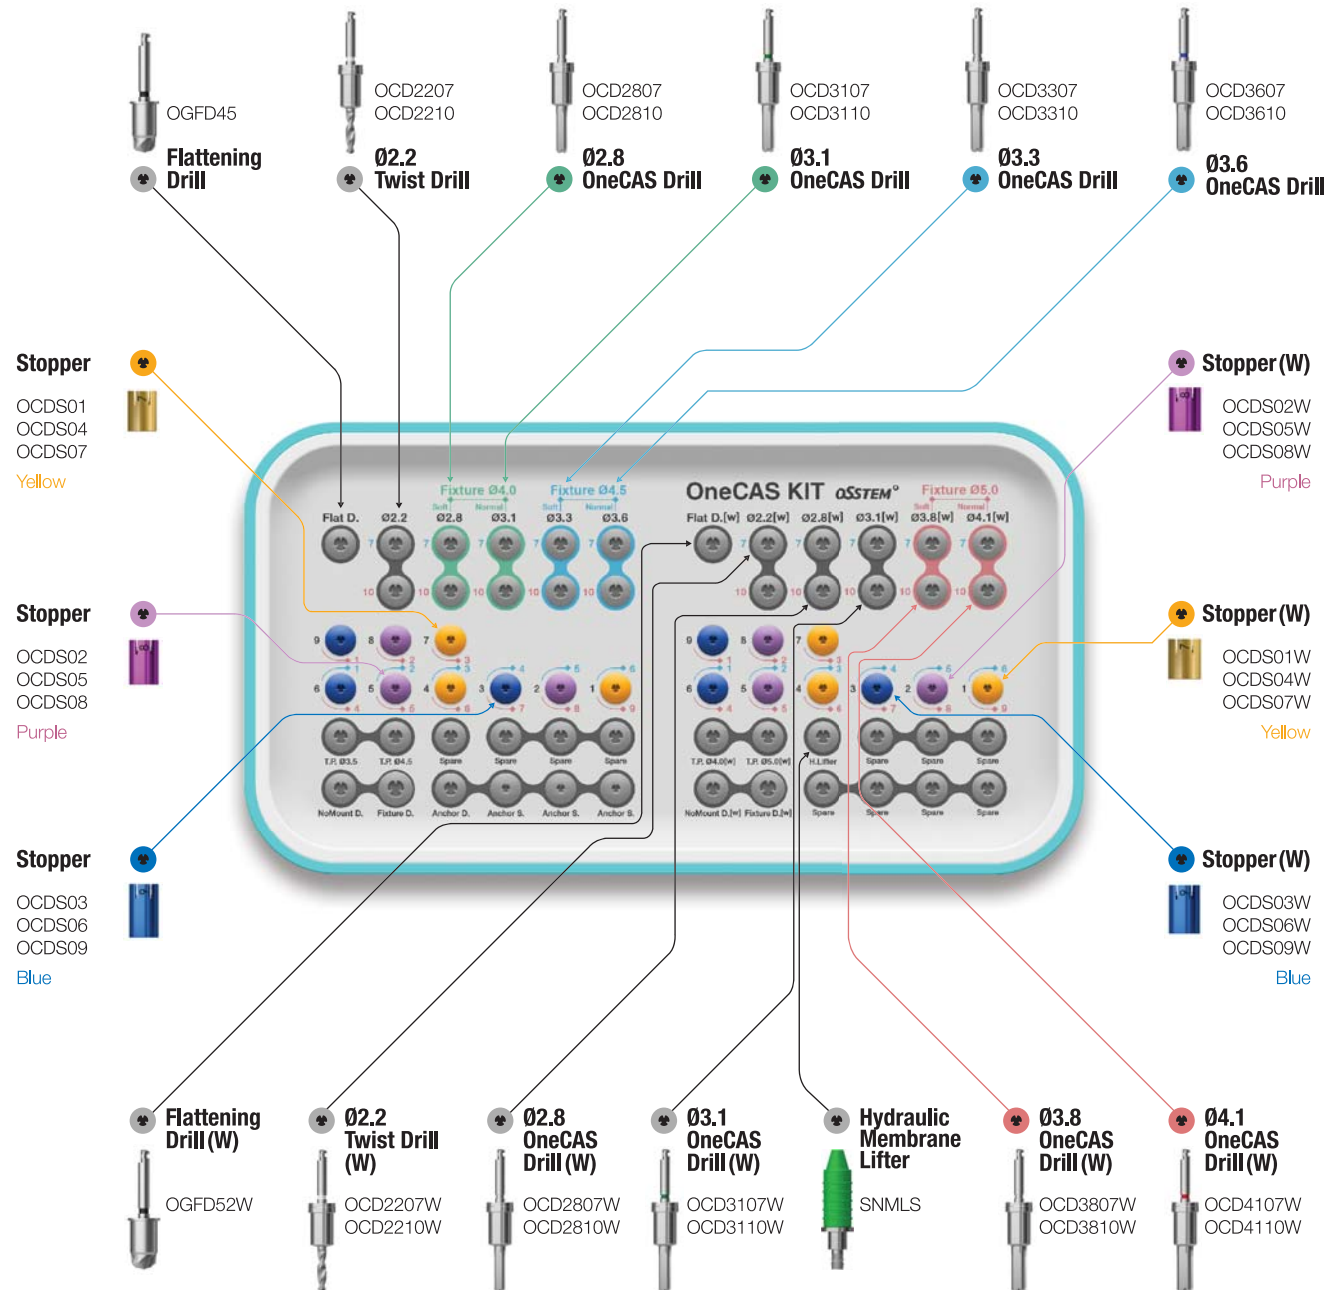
OGFD45
Flattening Drill

OCD2207
OCD2210
Ø2.2 Twist Drill

OCD2807
OCD2810
Ø2.8 OneCAS Drill

OCD3107
OCD3110
Ø3.1 OneCAS Drill

OCD3307
OCD3310
Ø3.3 OneCAS Drill

OCD3607
OCD3610
Ø3.6 OneCAS Drill

Stopper
OCDS01
OCDS04
OCDS07
Yellow

Stopper (W)
OCDS02W
OCDS05W
OCDS08W
Purple

Stopper
OCDS02
OCDS05
OCDS08
Purple

Stopper (W)
OCDS01W
OCDS04W
OCDS07W
Yellow

Stopper
OCDS03
OCDS06
OCDS09
Blue

Stopper (W)
OCDS03W
OCDS06W
OCDS09W
Blue

OneCAS KIT OSSTEM
Fixture Ø4.0 Soft Normal
Fixture Ø4.5 Soft Normal
Fixture Ø5.0 Soft Normal
Flat D. Ø2.2 Ø2.8 Ø3.1 Ø3.3 Ø3.6
Flat D.[w] Ø2.2[w] Ø2.8[w] Ø3.1[w] Ø3.8[w] Ø4.1[w]
T.P. Ø3.5 T.P. Ø4.5 Spare Spare Spare Spare
NoMount D. Fixture D. Anchor D. Anchor S. Anchor S. Anchor S.
T.P. Ø4.0[w] T.P. Ø5.0[w] H.Lifter Spare Spare Spare
NoMount D.[w] Fixture D.[w] Spare Spare Spare Spare

Flattening Drill (W)
OGFD52W

Ø2.2 Twist Drill (W)
OCD2207W
OCD2210W

Ø2.8 OneCAS Drill (W)
OCD2807W
OCD2810W

Ø3.1 OneCAS Drill (W)
OCD3107W
OCD3110W

Hydraulic Membrane Lifter
SNMLS

Ø3.8 OneCAS Drill (W)
OCD3807W
OCD3810W

Ø4.1 OneCAS Drill (W)
OCD4107W
OCD4110W